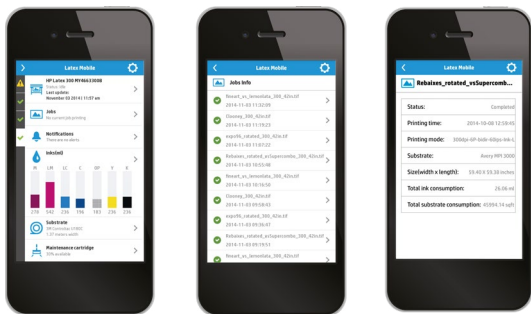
Latex Mobile

HP Latex 300 MY46633088
Status: Idle
Last update:
November 03 2014 | 11:57 am

Jobs
No current job printing

Notifications
There are no alerts

Ink(ml)
M
LM
LC
C
OP
K
Y
270
542
235
755
183
236
236

Substrate
HP Contrahe 1(1065)
1.37 meters width

Maintenance cartridge
35% available

Latex Mobile

Jobs info

Rhearl_xs_lemonlata_300_42sc.tif
2014-11-03 11:32:09

Classing_300_42sc.tif
2014-11-03 11:19:23

expcrl6_rotated_300_42sc.tif
2014-11-03 11:07:22

Rebaixes_rotated_vsSupercomba_300_42sc.tif
2014-11-03 10:53:48

Rhearl_xs_lemonlata_300_42sc.tif
2014-11-03 10:10:50

Classing_300_42sc.tif
2014-11-03 09:58:43

expcrl6_rotated_300_42sc.tif
2014-11-03 09:36:47

Rebaixes_rotated_vsSupercomba_300_42sc.tif
2014-11-03 09:19:51

Rhearl_xs_lemonlata_300_42sc.tif

Latex Mobile

Rebaixes_rotated_vsSupercomb...

Status:
Completed

Printing time:
2014-10-00 12:58:45

Printing mode:
10hdpi-6P-0x0t-40bpx-ink-L

Substrate:
Avery MPI 3000

Size(width x length):
55.43 X 59.38 inches

Total ink consumption:
26.06 ml

Total substrate consumption:
45994.74 sqft